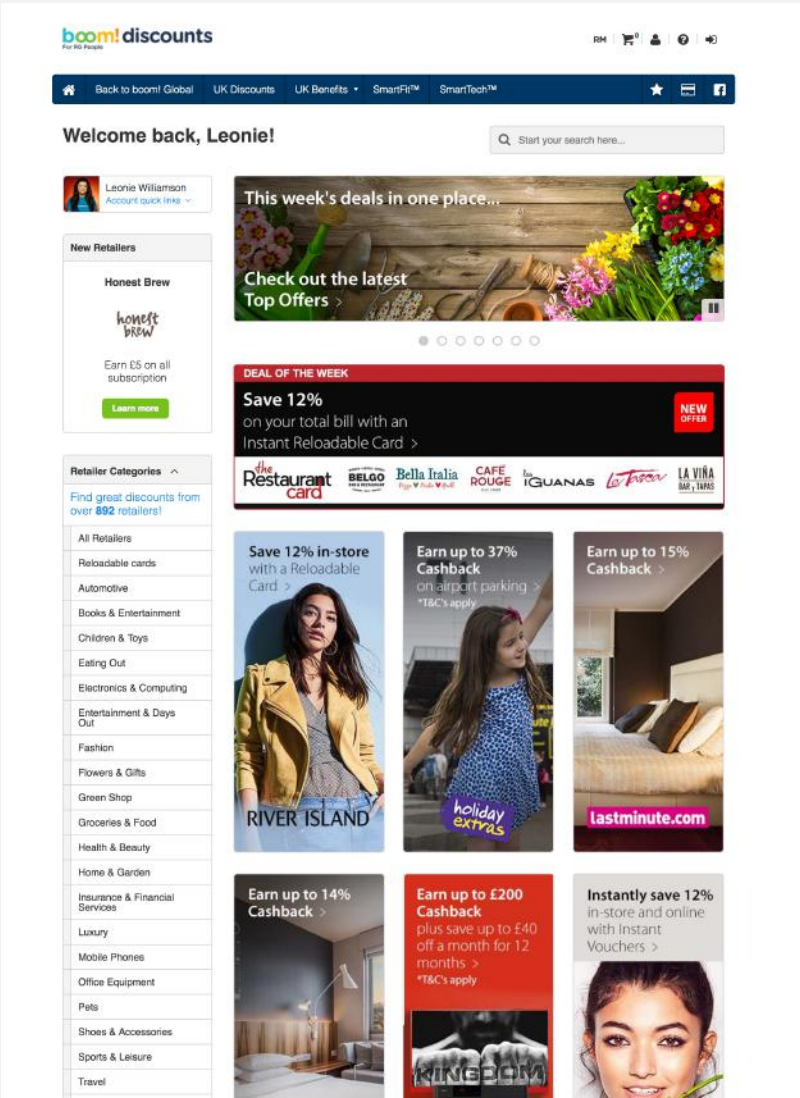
boom! discounts
For RG People

RM 0

Back to boom! Global | UK Discounts | UK Benefits | SmartFit™ | SmartTech™

Welcome back, Leonie!

Start your search here...

Leonie Williamson
Account quick links

New Retailers

Honest Brew

honest brew

Earn £5 on all subscription

Learn more

Retailer Categories

Find great discounts from over 892 retailers!

All Retailers
Reloadable cards
Automotive
Books & Entertainment
Children & Toys
Eating Out
Electronics & Computing
Entertainment & Days Out
Fashion
Flowers & Gifts
Green Shop
Groceries & Food
Health & Beauty
Home & Garden
Insurance & Financial Services
Luxury
Mobile Phones
Office Equipment
Pets
Shoes & Accessories
Sports & Leisure
Travel

This week's deals in one place...

Check out the latest Top Offers >

DEAL OF THE WEEK

Save 12%
on your total bill with an Instant Reloadable Card >

NEW OFFER

the Restaurant card | BELGO | Bella Italia | CAFÉ ROUGE | las IGUANAS | La Tasca | LA VIÑA BAR y TAPAS

Save 12% in-store with a Reloadable Card >

RIVER ISLAND

Earn up to 37% Cashback on airport parking >
*T&C's apply

holiday extras

Earn up to 15% Cashback >

lastminute.com

Earn up to 14% Cashback >

Earn up to £200 Cashback plus save up to £40 off a month for 12 months >
*T&C's apply

KINGDOM

Instantly save 12% in-store and online with Instant Vouchers >